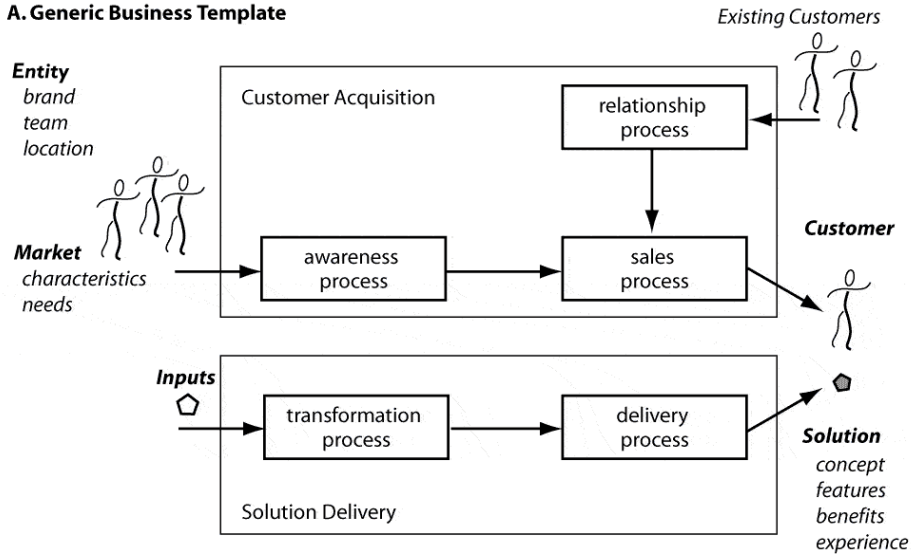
A. Generic Business Template

Existing Customers

Entity
brand
team
location

Customer Acquisition

relationship process

Customer

Market
characteristics
needs

awareness process

sales process

Inputs

transformation process

delivery process

Solution
concept
features
benefits
experience

Solution Delivery